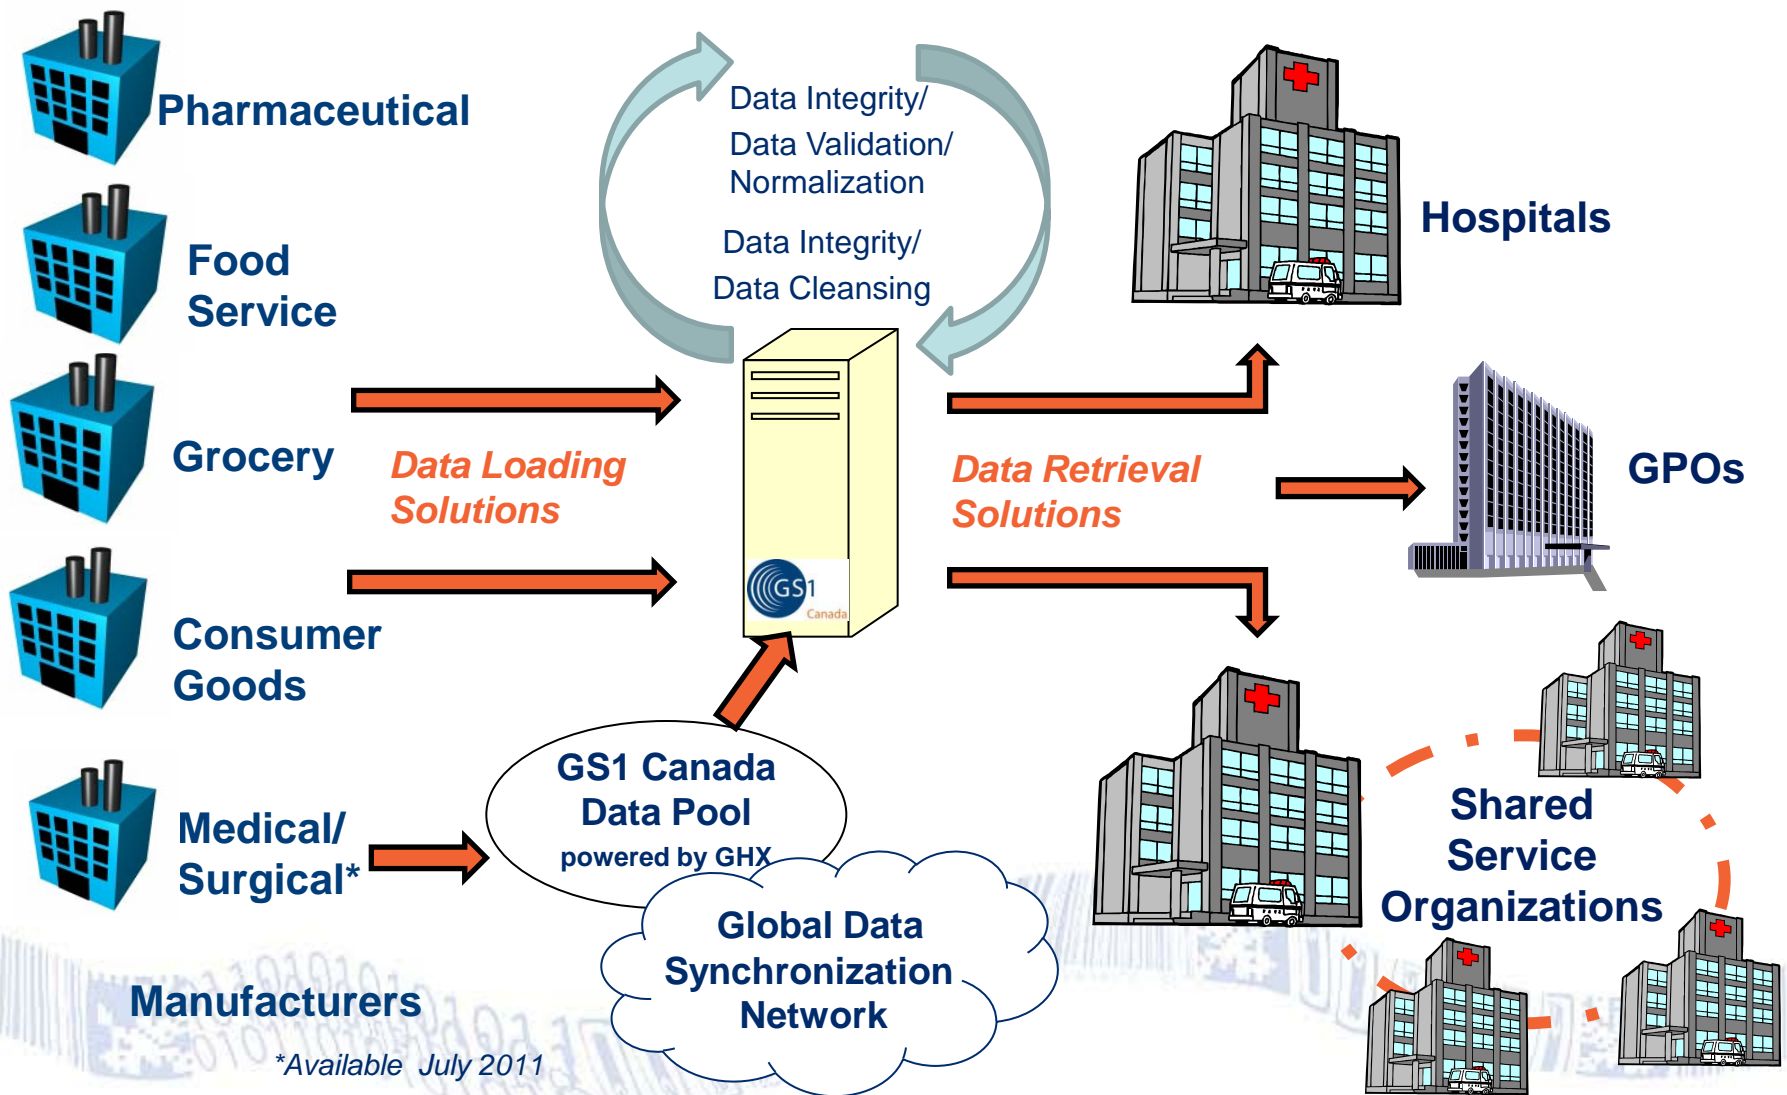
Pharmaceutical

Food Service

Grocery

Consumer Goods

Medical/ Surgical*

Manufacturers

*Available July 2011

Data Integrity/ Data Validation/ Normalization

Data Integrity/ Data Cleansing

Data Loading Solutions

GS1 Canada

GS1 Canada Data Pool powered by GHX

Global Data Synchronization Network

Data Retrieval Solutions

Hospitals

GPOs

Shared Service Organizations